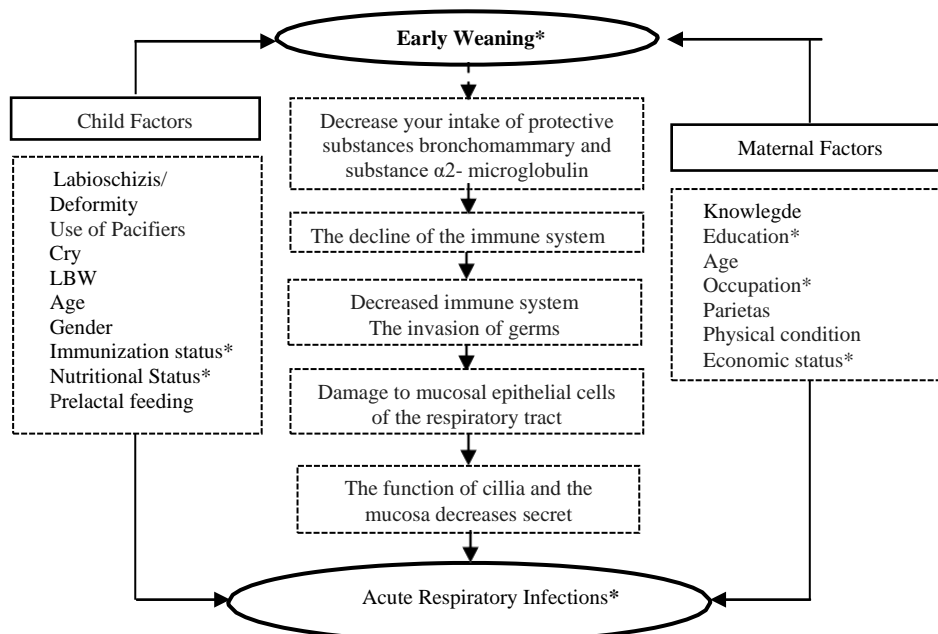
Early Weaning*

Child Factors

Labioschizis/
Deformity
Use of Pacifiers
Cry
LBW
Age
Gender
Immunization status*
Nutritional Status*
Prelactal feeding

Decrease your intake of protective substances bronchomammary and substance α2- microglobulin

The decline of the immune system

Decreased immune system
The invasion of germs

Damage to mucosal epithelial cells of the respiratory tract

The function of cillia and the mucosa decreases secret

Maternal Factors

Knowlegde
Education*
Age
Occupation*
Parietas
Physical condition
Economic status*

Acute Respiratory Infections*